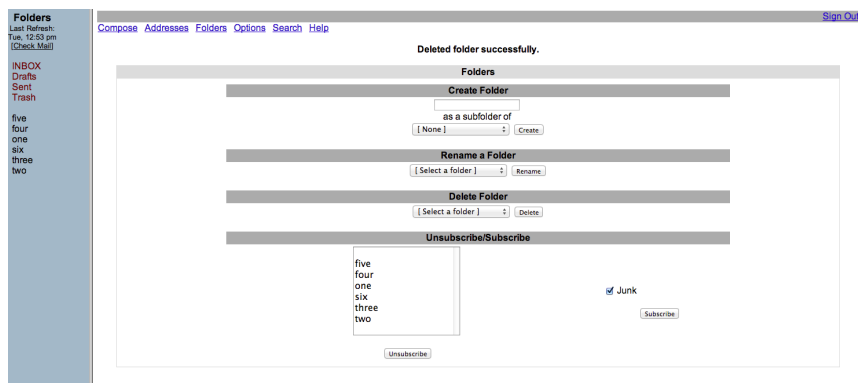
Folders
Last Refresh:
Tue, 12:53 pm
[Check Mail]

INBOX
Drafts
Sent
Trash

five
four
one
six
three
two

Sign Out

Compose Addresses Folders Options Search Help

Deleted folder successfully.

Folders

Create Folder

as a subfolder of
[ None ] Create

Rename a Folder
[ Select a folder ] Rename

Delete Folder
[ Select a folder ] Delete

Unsubscribe/Subscribe

five
four
one
six
three
two

Unsubscribe

☑ Junk

Subscribe